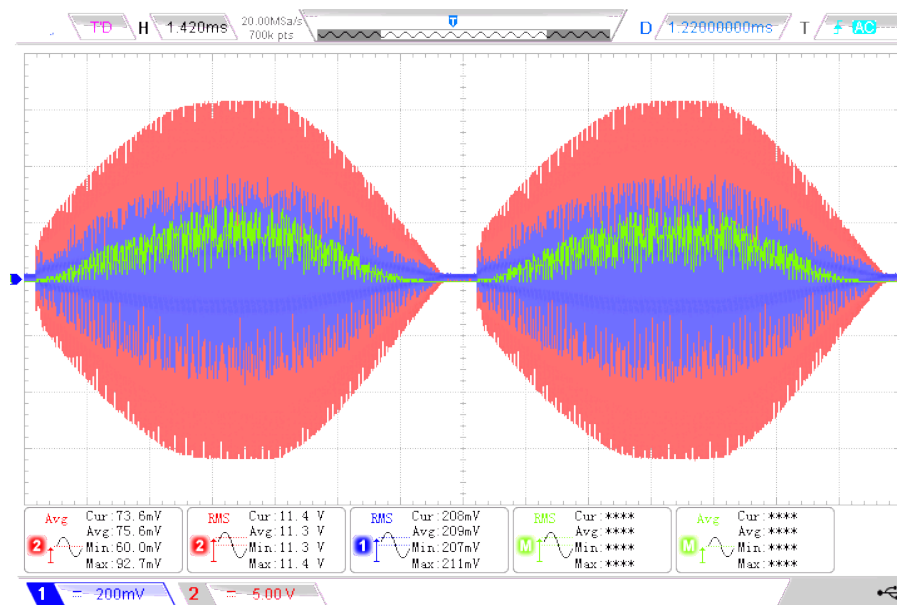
T'D H 1.420ms 20.00MSa/s 700k pts T D 1.22000000ms T AC

Avg Cur:73.6mV Avg:75.6mV 2 Min:60.0mV Max:92.7mV

RMS Cur:11.4 V Avg:11.3 V 2 Min:11.3 V Max:11.4 V

RMS Cur:208mV Avg:209mV 1 Min:207mV Max:211mV

RMS Cur:**** Avg:**** M Min:**** Max:****

Avg Cur:**** Avg:**** M Min:**** Max:****

1 = 200mV 2 = 5.00 V